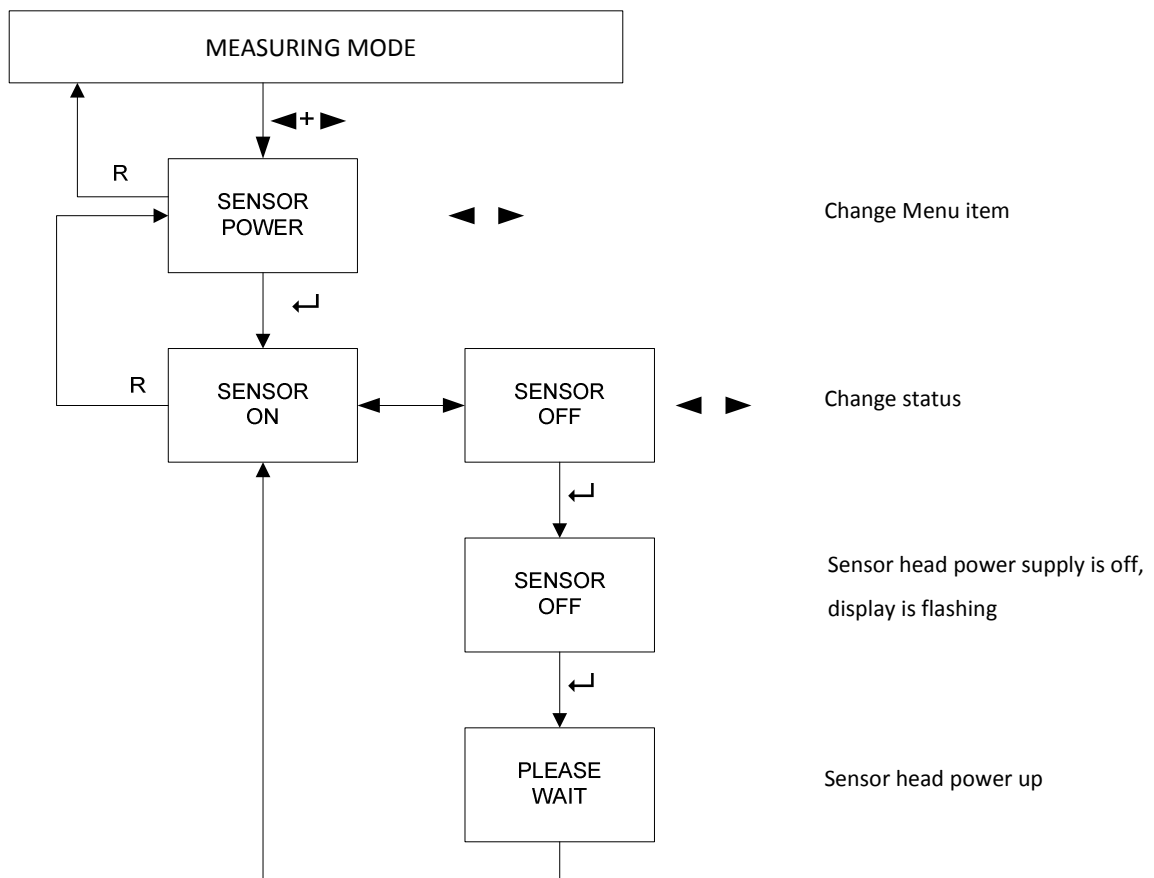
MEASURING MODE

◄+►

R

SENSOR POWER

◄ ►

Change Menu item

↵

R

SENSOR ON

SENSOR OFF

◄ ►

Change status

↵

SENSOR OFF

Sensor head power supply is off, display is flashing

↵

PLEASE WAIT

Sensor head power up